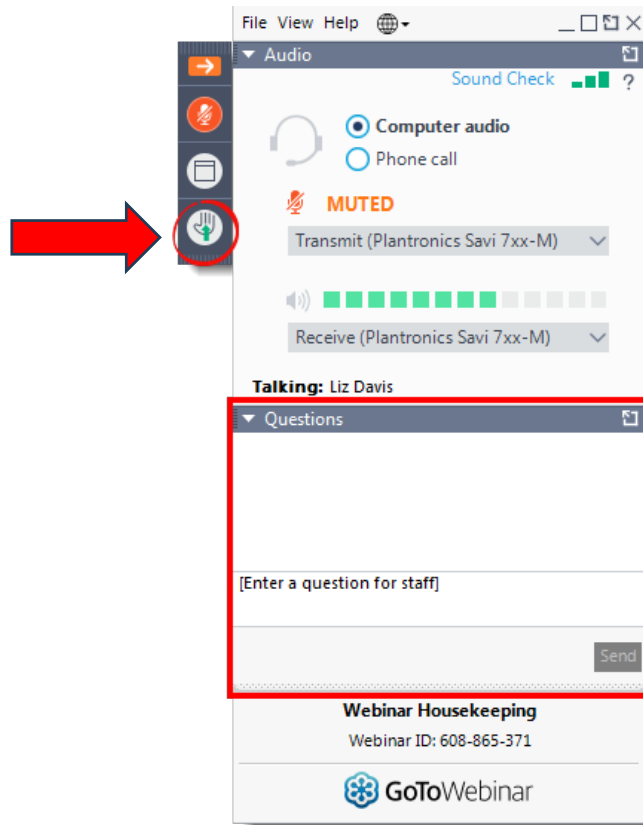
File View Help

Audio

Sound Check ?

Computer audio

Phone call

MUTED

Transmit (Plantronics Savi 7xx-M)

Receive (Plantronics Savi 7xx-M)

Talking: Liz Davis

Questions

[Enter a question for staff]

Send

Webinar Housekeeping

Webinar ID: 608-865-371

GoToWebinar